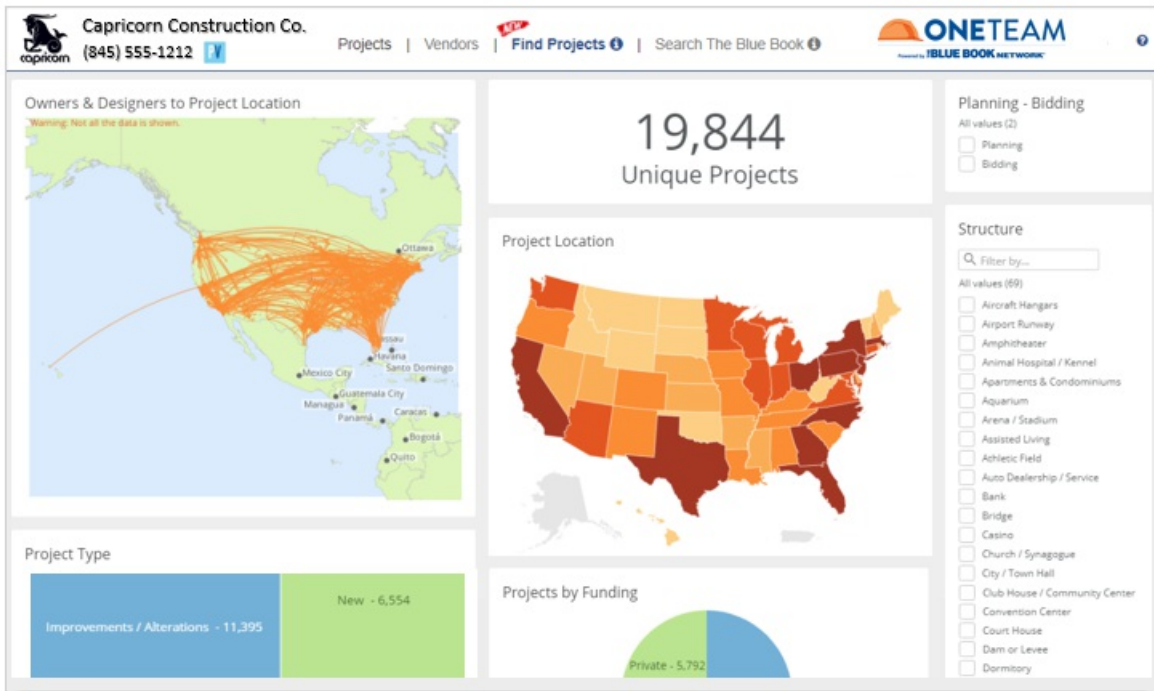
capricorn Capricorn Construction Co.
(845) 555-1212

Projects | Vendors | NEW Find Projects | Search The Blue Book

ONETEAM
Powered by BLUE BOOK NETWORK

?

Owners & Designers to Project Location
Warning: Not all the data is shown.
Ottawa
Nassau
Havana
Santo Domingo
Mexico City
Guatemala City
Managua
Caracas
Panamá
Bogotá
Quito

19,844
Unique Projects

Project Location

Planning - Bidding
All values (2)
Planning
Bidding

Structure
Filter by...
All values (69)
Aircraft Hangars
Airport Runway
Amphitheater
Animal Hospital / Kennel
Apartments & Condominiums
Aquarium
Arena / Stadium
Assisted Living
Athletic Field
Auto Dealership / Service
Bank
Bridge
Casino
Church / Synagogue
City / Town Hall
Club House / Community Center
Convention Center
Court House
Dam or Levee
Dormitory

Project Type
Improvements / Alterations - 11,395
New - 6,554

Projects by Funding
Private - 5,792